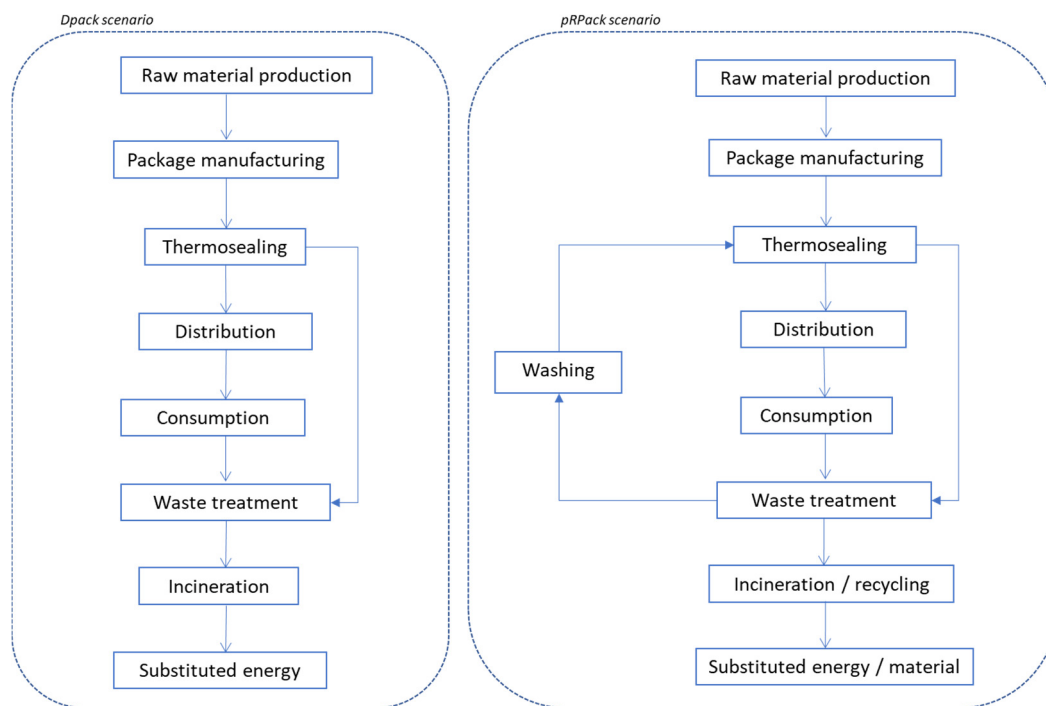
Dpack scenario

Raw material production

Package manufacturing

Thermosealing

Distribution

Consumption

Waste treatment

Incineration

Substituted energy

pRPack scenario

Raw material production

Package manufacturing

Thermosealing

Washing

Distribution

Consumption

Waste treatment

Incineration / recycling

Substituted energy / material